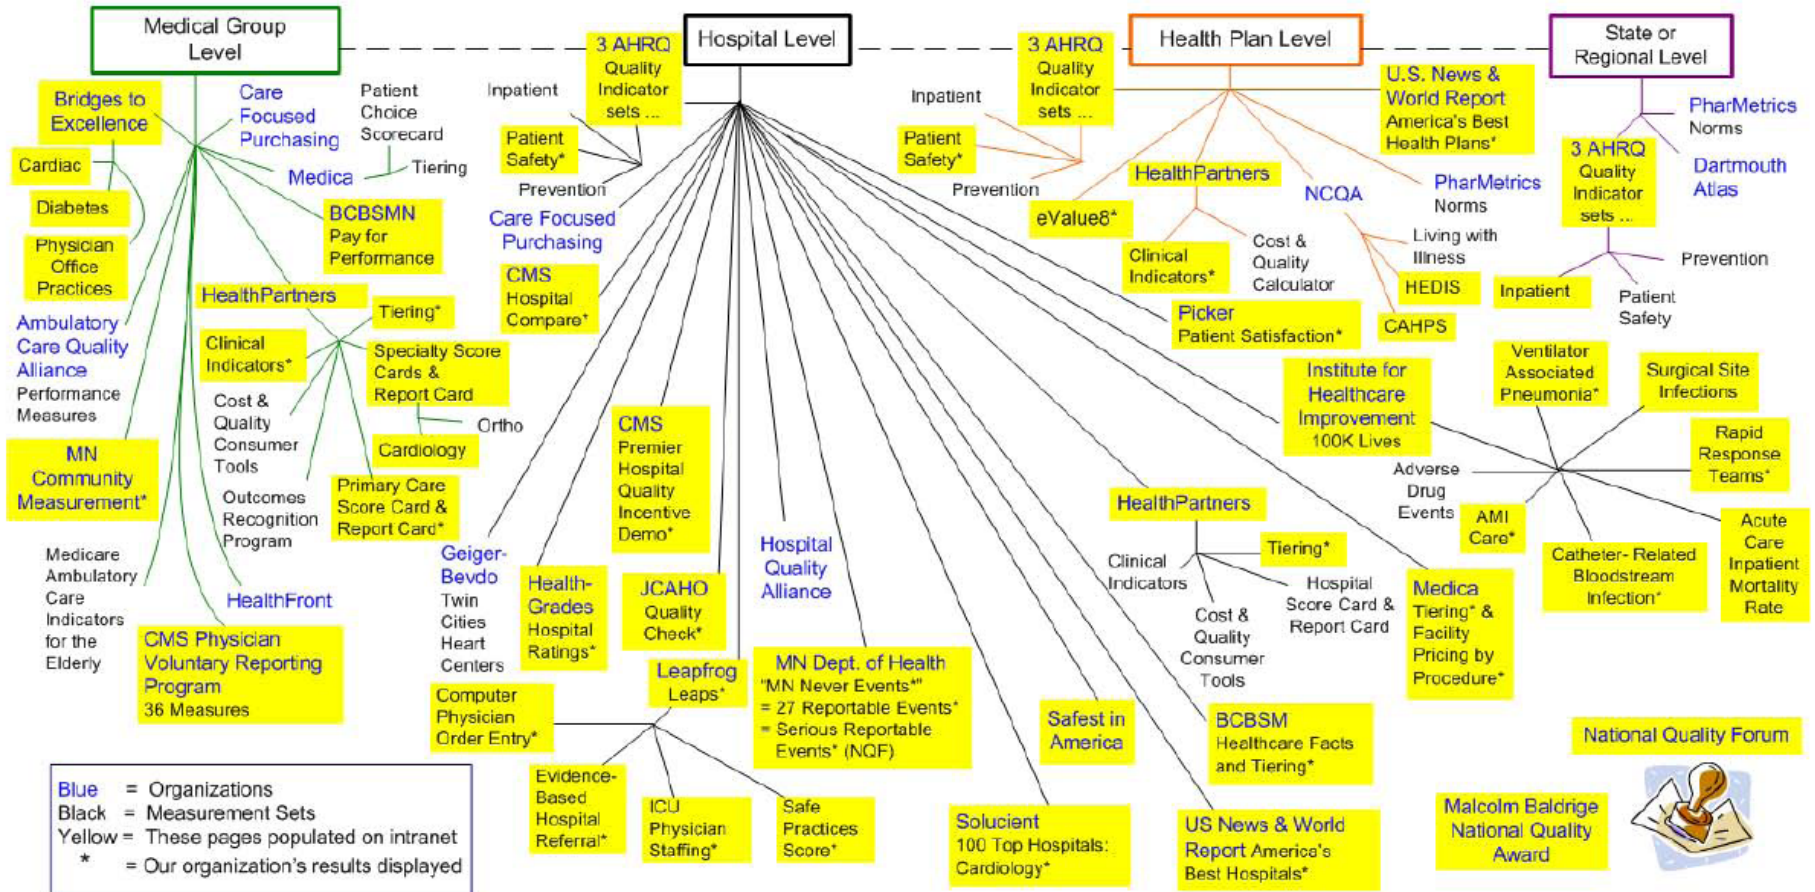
Medical Group Level

Hospital Level

Health Plan Level

State or Regional Level

Bridges to Excellence

Care Focused Purchasing

Patient Choice Scorecard

Tiering

Medica

Cardiac

Diabetes

Physician Office Practices

BCBSMN Pay for Performance

HealthPartners

Tiering*

Clinical Indicators*

Specialty Score Cards & Report Card

Ortho

Cardiology

Ambulatory Care Quality Alliance Performance Measures

Cost & Quality Consumer Tools

Outcomes Recognition Program

Primary Care Score Card & Report Card*

MN Community Measurement*

Medicare Ambulatory Care Indicators for the Elderly

HealthFront

CMS Physician Voluntary Reporting Program 36 Measures

Inpatient

3 AHRQ Quality Indicator sets ...

Patient Safety*

Prevention

Care Focused Purchasing

CMS Hospital Compare*

CMS Premier Hospital Quality Incentive Demo*

Geiger-Bevdo Twin Cities Heart Centers

Health-Grades Hospital Ratings*

JCAHO Quality Check*

Hospital Quality Alliance

Leapfrog Leaps*

Computer Physician Order Entry*

Evidence-Based Hospital Referral*

ICU Physician Staffing*

Safe Practices Score*

MN Dept. of Health "MN Never Events*" = 27 Reportable Events* = Serious Reportable Events* (NQF)

Solucient 100 Top Hospitals: Cardiology*

Safest in America

BCBSM Healthcare Facts and Tiering*

US News & World Report America's Best Hospitals*

HealthPartners

Tiering*

Clinical Indicators

Hospital Score Card & Report Card

Cost & Quality Consumer Tools

Medica Tiering* & Facility Pricing by Procedure*

Inpatient

3 AHRQ Quality Indicator sets ...

Patient Safety*

Prevention

eValue8*

HealthPartners

Clinical Indicators*

Cost & Quality Calculator

NCQA

Living with Illness

HEDIS

CAHPS

PharMetrics Norms

U.S. News & World Report America's Best Health Plans*

Picker Patient Satisfaction*

Institute for Healthcare Improvement 100K Lives

PharMetrics Norms

Dartmouth Atlas

3 AHRQ Quality Indicator sets ...

Inpatient

Prevention

Patient Safety

Ventilator Associated Pneumonia*

Surgical Site Infections

Rapid Response Teams*

Adverse Drug Events

AMI Care*

Catheter- Related Bloodstream Infection*

Acute Care Inpatient Mortality Rate

National Quality Forum

Malcolm Baldrige National Quality Award

Blue = Organizations
Black = Measurement Sets
Yellow = These pages populated on intranet
* = Our organization's results displayed